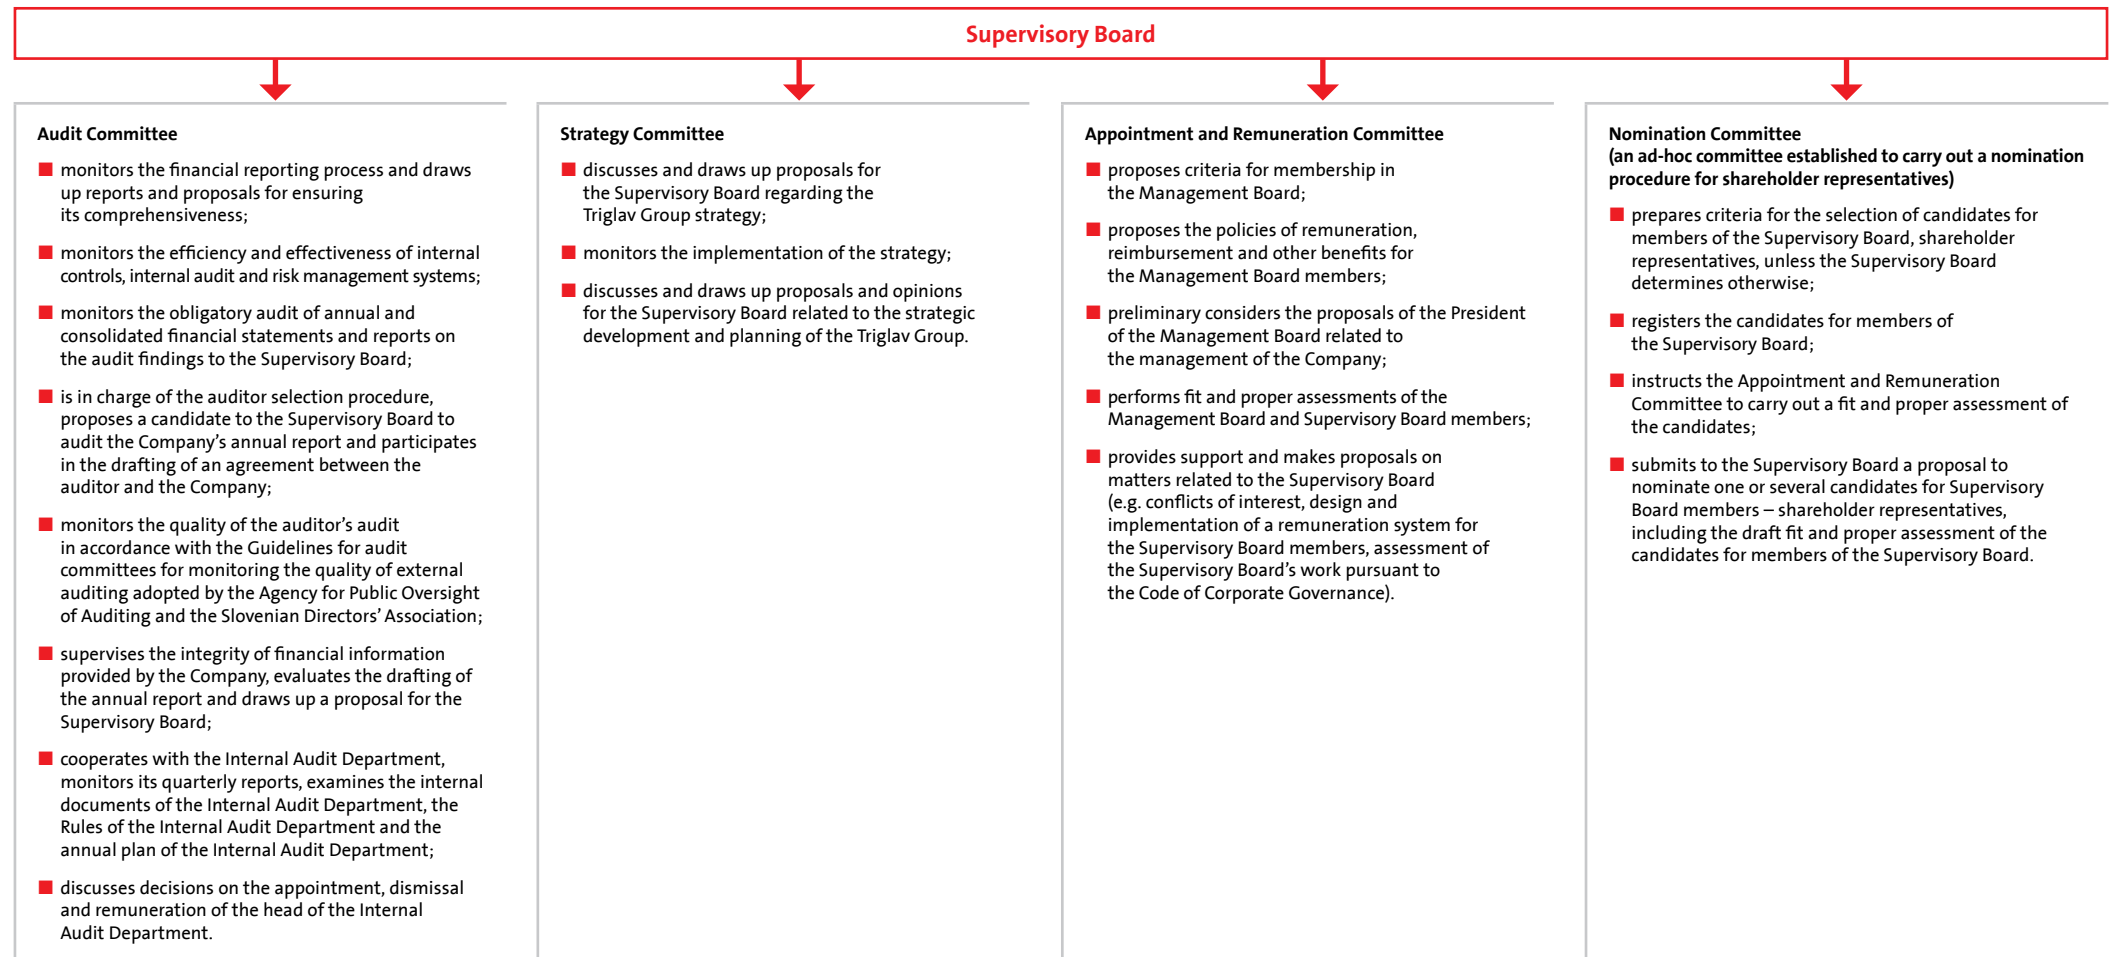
Supervisory Board

Audit Committee

- monitors the financial reporting process and draws up reports and proposals for ensuring its comprehensiveness;
- monitors the efficiency and effectiveness of internal controls, internal audit and risk management systems;
- monitors the obligatory audit of annual and consolidated financial statements and reports on the audit findings to the Supervisory Board;
- is in charge of the auditor selection procedure, proposes a candidate to the Supervisory Board to audit the Company's annual report and participates in the drafting of an agreement between the auditor and the Company;
- monitors the quality of the auditor's audit in accordance with the Guidelines for audit committees for monitoring the quality of external auditing adopted by the Agency for Public Oversight of Auditing and the Slovenian Directors' Association;
- supervises the integrity of financial information provided by the Company, evaluates the drafting of the annual report and draws up a proposal for the Supervisory Board;
- cooperates with the Internal Audit Department, monitors its quarterly reports, examines the internal documents of the Internal Audit Department, the Rules of the Internal Audit Department and the annual plan of the Internal Audit Department;
- discusses decisions on the appointment, dismissal and remuneration of the head of the Internal Audit Department.

Strategy Committee

- discusses and draws up proposals for the Supervisory Board regarding the Triglav Group strategy;
- monitors the implementation of the strategy;
- discusses and draws up proposals and opinions for the Supervisory Board related to the strategic development and planning of the Triglav Group.

Appointment and Remuneration Committee

- proposes criteria for membership in the Management Board;
- proposes the policies of remuneration, reimbursement and other benefits for the Management Board members;
- preliminary considers the proposals of the President of the Management Board related to the management of the Company;
- performs fit and proper assessments of the Management Board and Supervisory Board members;
- provides support and makes proposals on matters related to the Supervisory Board (e.g. conflicts of interest, design and implementation of a remuneration system for the Supervisory Board members, assessment of the Supervisory Board's work pursuant to the Code of Corporate Governance).

Nomination Committee
(an ad-hoc committee established to carry out a nomination procedure for shareholder representatives)

- prepares criteria for the selection of candidates for members of the Supervisory Board, shareholder representatives, unless the Supervisory Board determines otherwise;
- registers the candidates for members of the Supervisory Board;
- instructs the Appointment and Remuneration Committee to carry out a fit and proper assessment of the candidates;
- submits to the Supervisory Board a proposal to nominate one or several candidates for Supervisory Board members – shareholder representatives, including the draft fit and proper assessment of the candidates for members of the Supervisory Board.